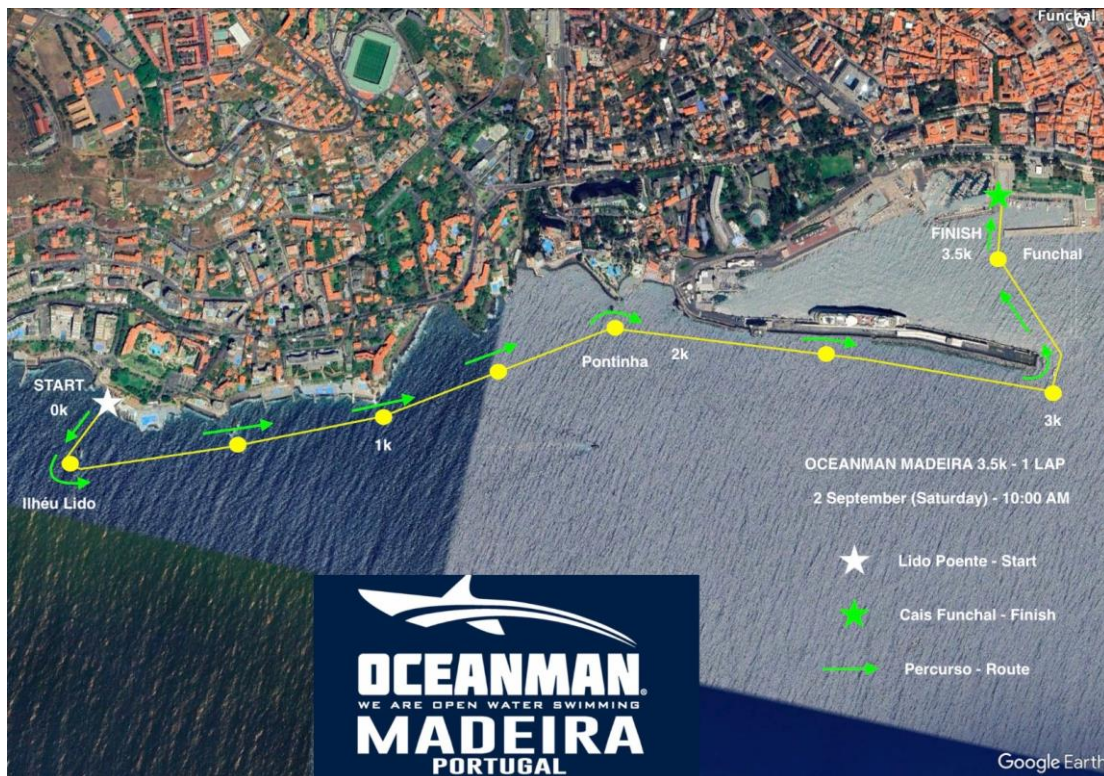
Funchal

START
0k

Ilhéu Lido

1k

Pontinha

2k

3k

FINISH
3.5k

Funchal

OCEANMAN MADEIRA 3.5k - 1 LAP

2 September (Saturday) - 10:00 AM

Lido Poente - Start

Cais Funchal - Finish

Percurso - Route

OCEANMAN®
WE ARE OPEN WATER SWIMMING
MADEIRA
PORTUGAL

Google Earth